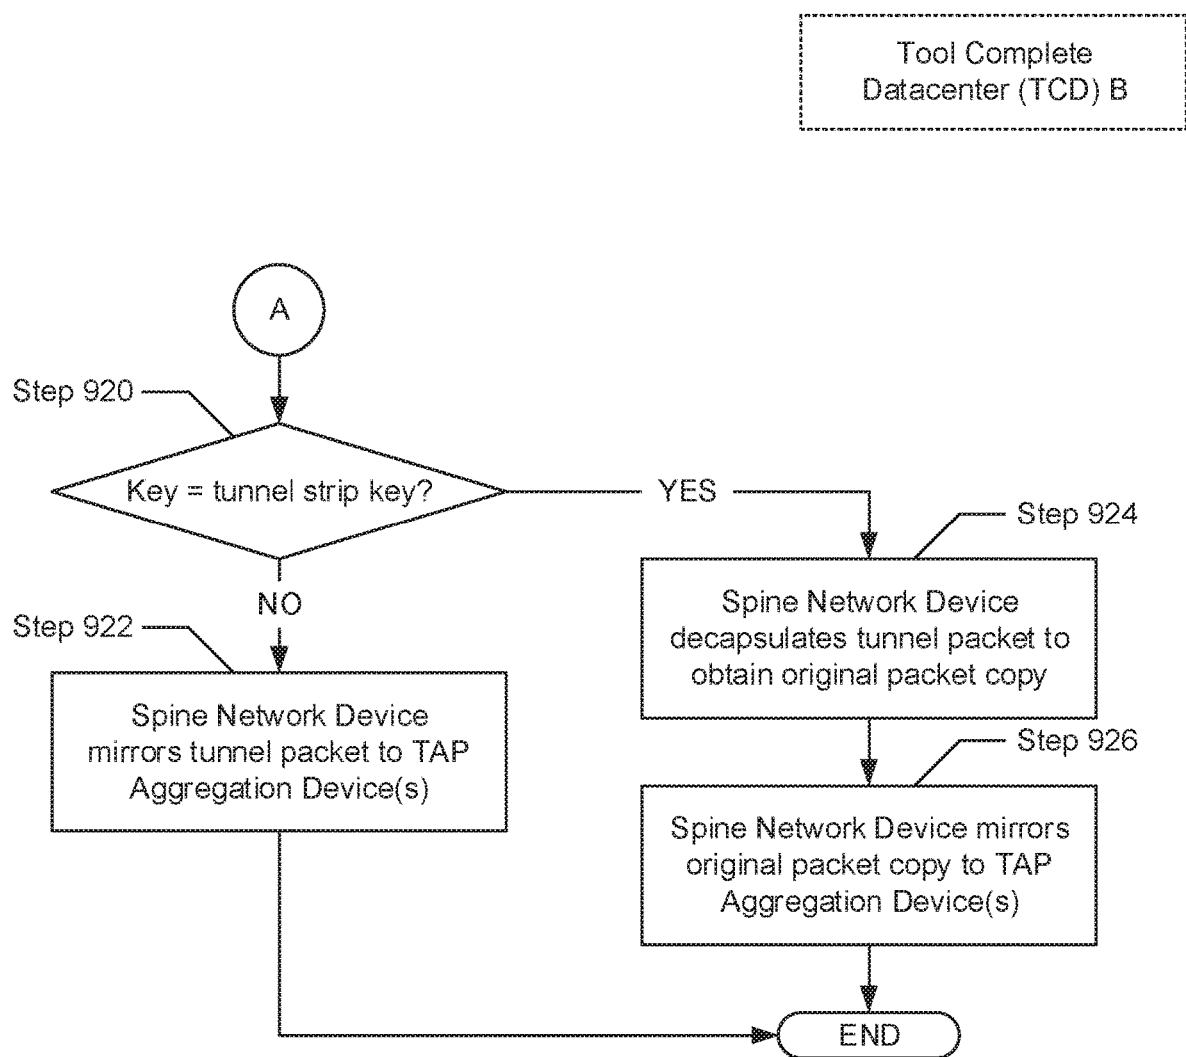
Tool Complete Datacenter (TCD) B

A

Step 920

Key = tunnel strip key?

YES

NO

Step 922

Spine Network Device mirrors tunnel packet to TAP Aggregation Device(s)

Step 924

Spine Network Device decapsulates tunnel packet to obtain original packet copy

Step 926

Spine Network Device mirrors original packet copy to TAP Aggregation Device(s)

END